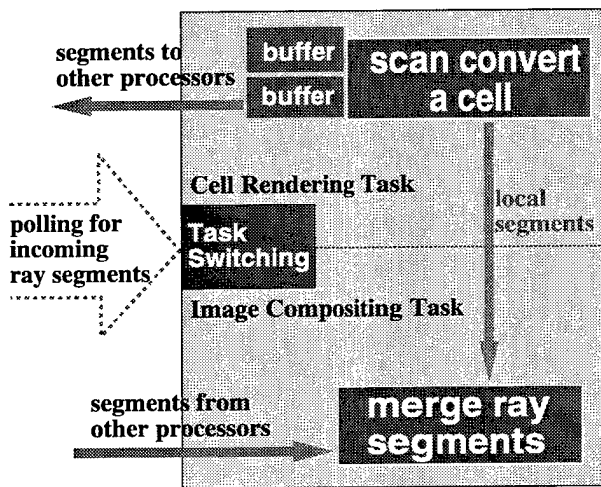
segments to other processors

buffer

buffer

scan convert a cell

Cell Rendering Task

local segments

polling for incoming ray segments

Task Switching

Image Compositing Task

segments from other processors

merge ray segments